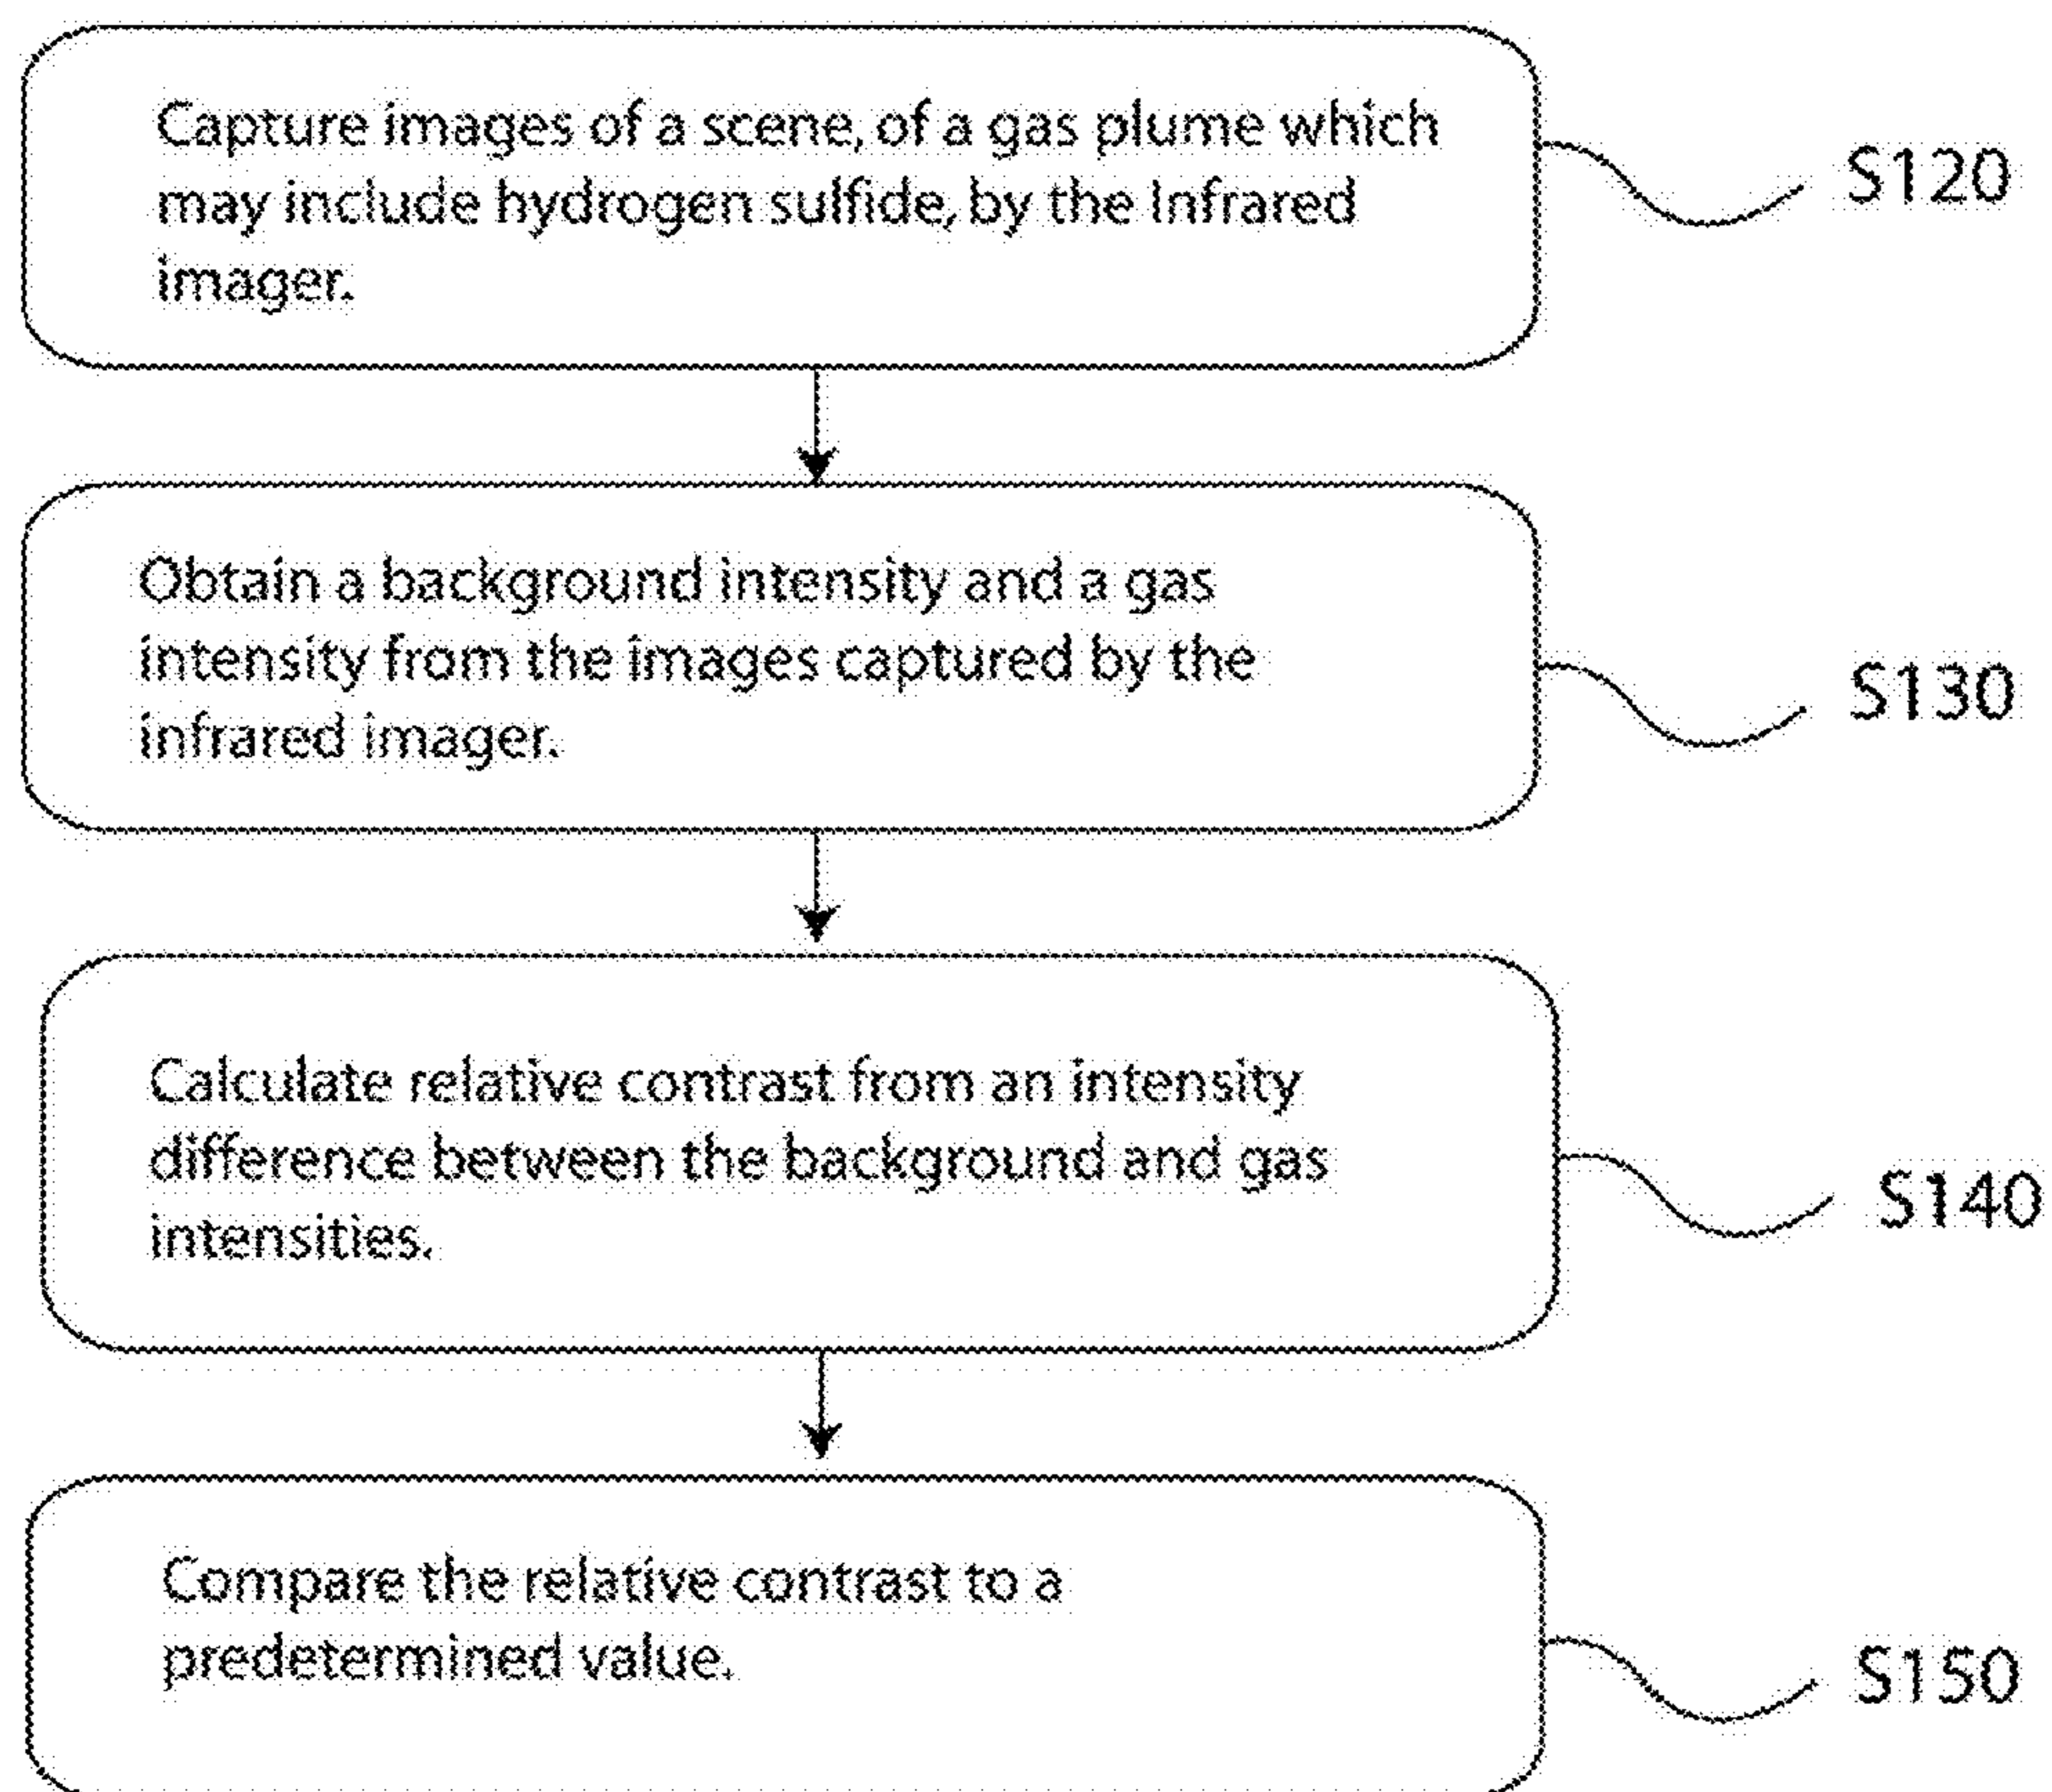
Capture images of a scene, of a gas plume which may include hydrogen sulfide, by the Infrared imager.

S120

Obtain a background intensity and a gas intensity from the images captured by the infrared imager.

S130

Calculate relative contrast from an intensity difference between the background and gas intensities.

S140

Compare the relative contrast to a predetermined value.

S150